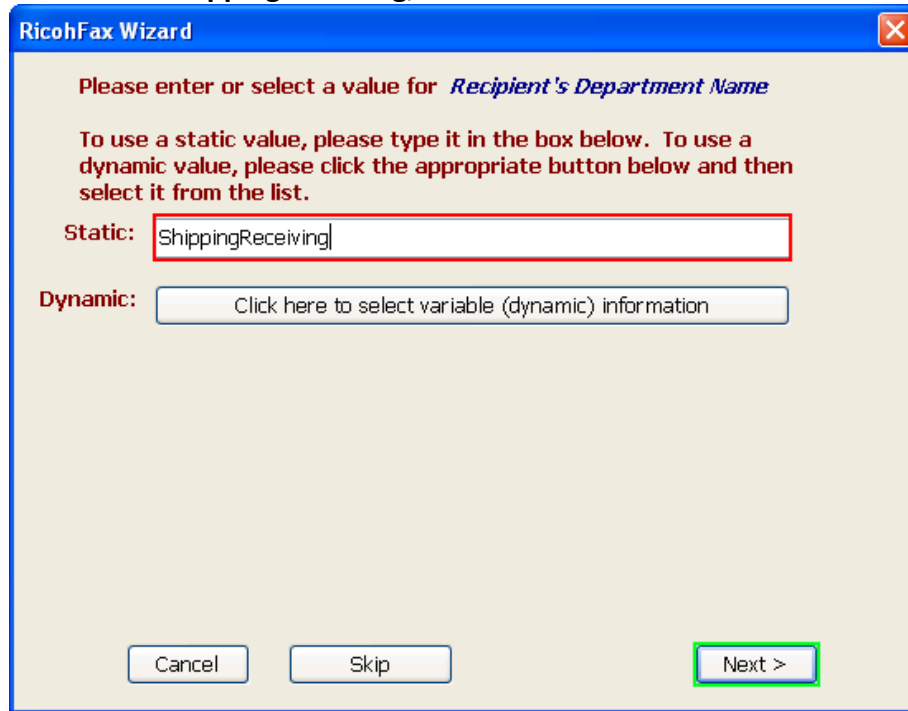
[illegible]

RicohFax Wizard

Please enter or select a value for *Recipient's Department Name*

To use a static value, please type it in the box below. To use a dynamic value, please click the appropriate button below and then select it from the list.

Static: ShippingReceiving

Dynamic: Click here to select variable (dynamic) information

Cancel Skip Next >